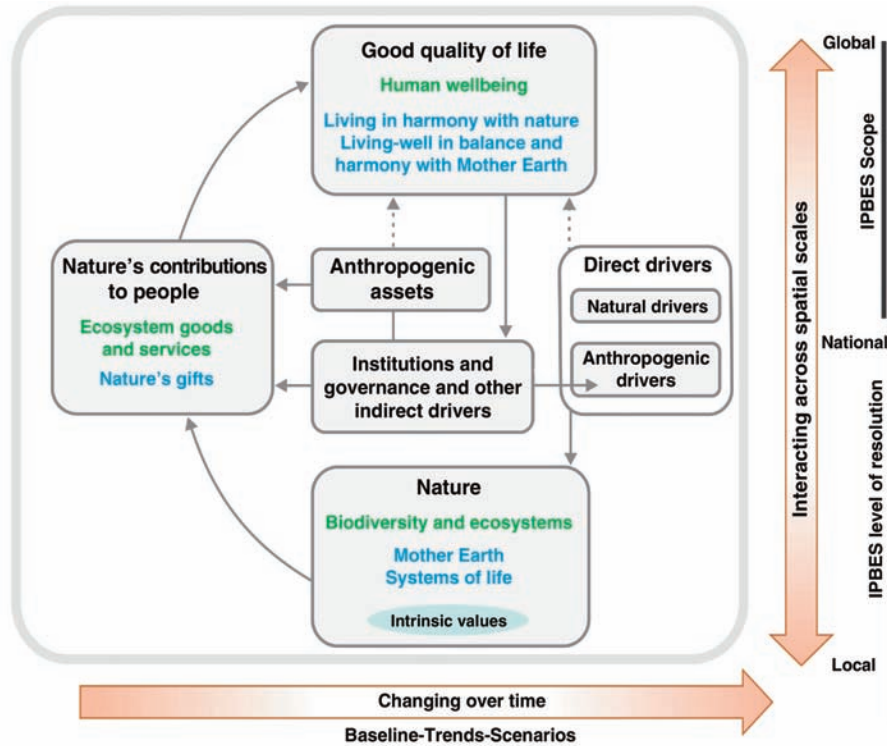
Good quality of life

Human wellbeing

Living in harmony with nature
Living-well in balance and harmony with Mother Earth

Nature's contributions to people

Ecosystem goods and services

Nature's gifts

Anthropogenic assets

Institutions and governance and other indirect drivers

Direct drivers

Natural drivers

Anthropogenic drivers

Nature

Biodiversity and ecosystems

Mother Earth
Systems of life

Intrinsic values

Global

IPBES Scope

National

IPBES level of resolution

Local

Interacting across spatial scales

Changing over time

Baseline-Trends-Scenarios